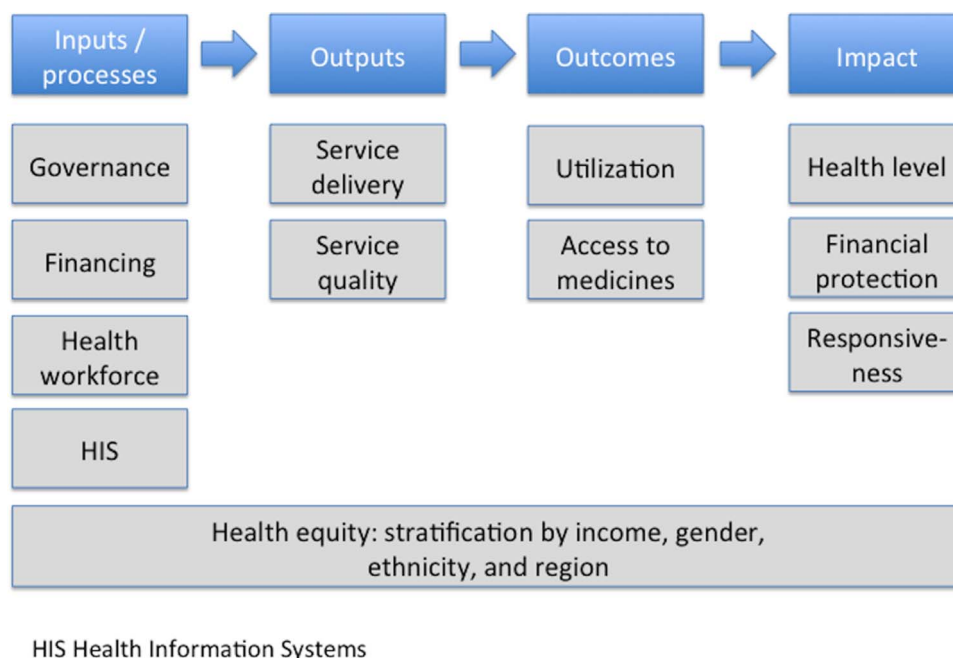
Inputs / processes

Outputs

Outcomes

Impact

Governance

Financing

Health workforce

HIS

Service delivery

Service quality

Utilization

Access to medicines

Health level

Financial protection

Responsiveness

Health equity: stratification by income, gender, ethnicity, and region

HIS Health Information Systems